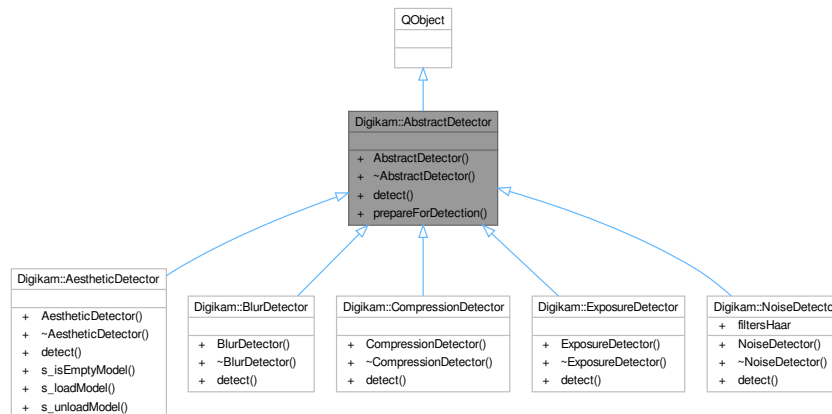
QObject

Digikam::AbstractDetector

+ AbstractDetector()
+ ~AbstractDetector()
+ detect()
+ prepareForDetection()

Digikam::AestheticDetector

+ AestheticDetector()
+ ~AestheticDetector()
+ detect()
+ s_isEmptyModel()
+ s_loadModel()
+ s_unloadModel()

Digikam::BlurDetector

+ BlurDetector()
+ ~BlurDetector()
+ detect()

Digikam::CompressionDetector

+ CompressionDetector()
+ ~CompressionDetector()
+ detect()

Digikam::ExposureDetector

+ ExposureDetector()
+ ~ExposureDetector()
+ detect()

Digikam::NoiseDetecto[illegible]

+ filtersHaar

+ NoiseDetector()
+ ~NoiseDetector()
+ detect()